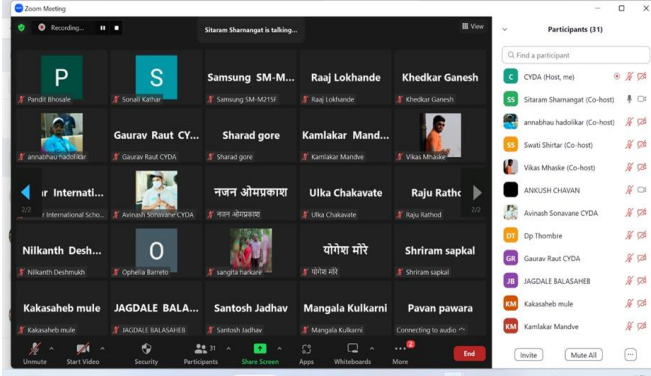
Zoom Meeting

Recording...

Sitaram Sharnangat is talking...

View

P
Pandit Bhosale

S
Sonali Kathar

Samsung SM-M...
Samsung SM-M215F

Raaj Lokhande
Raaj Lokhande

Khedkar Ganesh
Khedkar Ganesh

annabhau hadolikar

Gaurav Raut CY...
Gaurav Raut CYDA

Sharad gore
Sharad gore

Kamlakar Mand...
Kamlakar Mandve

Vikas Mhaske

2/2

r Internati...
r International Scho...

Avinash Sonavane CYDA

नजन ओमप्रकाश
नजन ओमप्रकाश

Ulka Chakavate
Ulka Chakavate

Raju Rathod
Raju Rathod

2/2

Nilkanth Desh...
Nilkanth Deshmukh

O
Ophelia Barreto

sangita harkare

योगेश मोरे
योगेश मोरे

Shriram sapkal
Shriram sapkal

Kakasaheb mule
Kakasaheb mule

JAGDALE BALA...
JAGDALE BALASAHEB

Santosh Jadhav
Santosh Jadhav

Mangala Kulkarni
Mangala Kulkarni

Pavan pawara
Connecting to audio

Unmute
Start Video
Security
31
Participants
Share Screen
Apps
Whiteboards
2
More
End

Participants (31)

Find a participant

C CYDA (Host, me)
SS Sitaram Sharnangat (Co-host)
annabhau hadolikar (Co-host)
SS Swati Shirtar (Co-host)
Vikas Mhaske (Co-host)
ANKUSH CHAVAN
Avinash Sonavane CYDA
DT Dp Thombre
GR Gaurav Raut CYDA
JB JAGDALE BALASAHEB
KM Kakasaheb mule
KM Kamlakar Mandve

Invite
Mute All
...